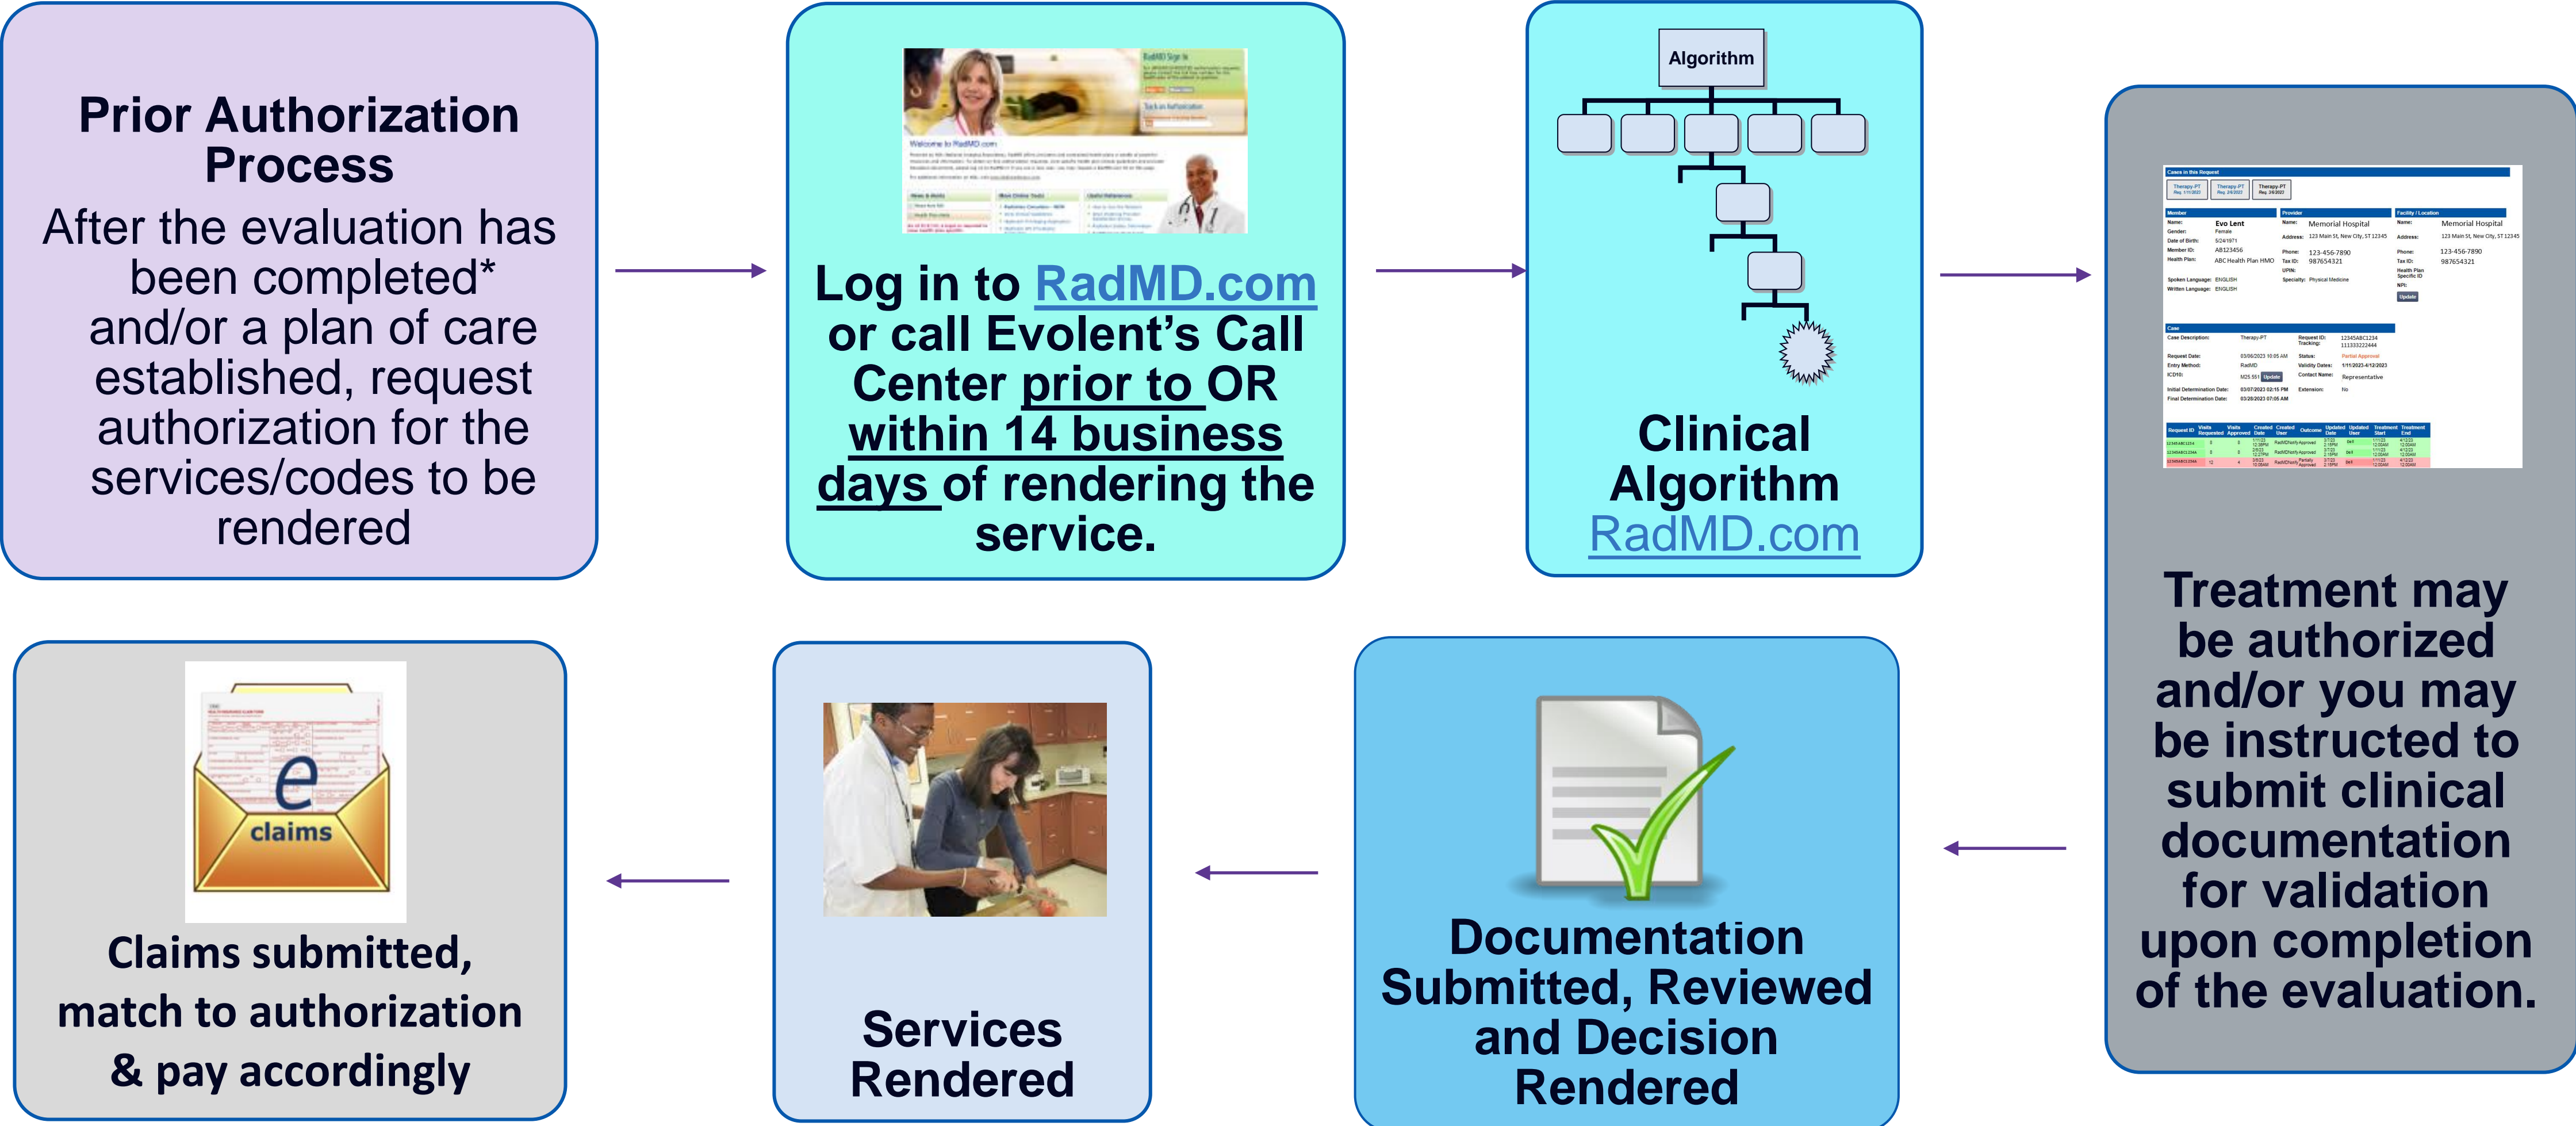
Prior Authorization Process

After the evaluation has been completed* and/or a plan of care established, request authorization for the services/codes to be rendered

Welcome to RadMD.com

Log in to RadMD.com or call Evolent's Call Center prior to OR within 14 business days of rendering the service.

Algorithm

Clinical Algorithm RadMD.com

Treatment may be authorized and/or you may be instructed to submit clinical documentation for validation upon completion of the evaluation.

Documentation Submitted, Reviewed and Decision Rendered

Services Rendered

e claims

Claims submitted, match to authorization & pay accordingly